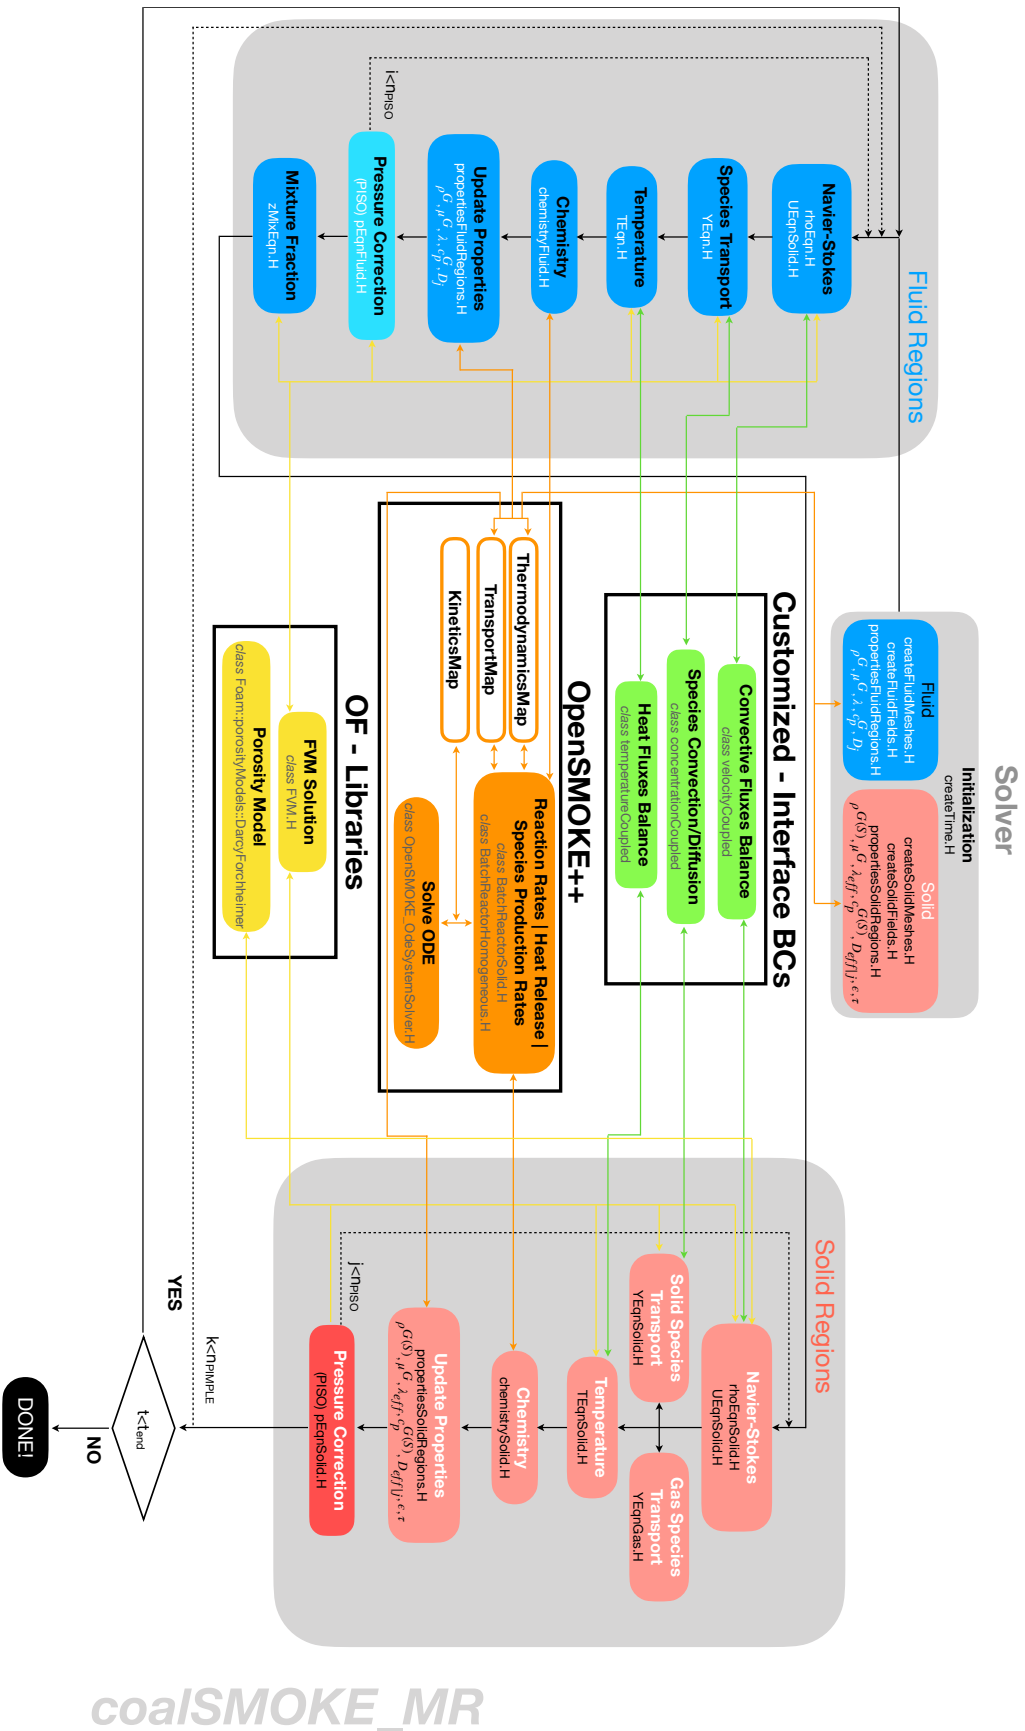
Fluid Regions

Navier-Stokes
rhoEqn.H
UEqnSolid.H

Species Transport
YEqn.H

Temperature
TEqn.H

Chemistry
chemistryFluid.H

Update Properties
propertiesFluidRegions.H
$\rho^G, \mu^G, \lambda, c_p^G, D_j$

Pressure Correction
(PISO) pEqnFluid.H

i<$n_{PISO}$

Mixture Fraction
zMixEqn.H

Solver

Initialization
createTime.H

Fluid
createFluidMeshes.H
createFluidFields.H
propertiesFluidRegions.H
$\rho^G, \mu^G, \lambda, c_p^G, D_j$

Solid
createSolidMeshes.H
createSolidFields.H
propertiesSolidRegions.H
$\rho^{G(S)}, \mu^G, \lambda_{eff}, c_p^{G(S)}, D_{eff[j]}, \epsilon, \tau$

Customized - Interface BCs

Convective Fluxes Balance
class velocityCoupled

Species Convection/Diffusion
class concentrationCoupled

Heat Fluxes Balance
class temperatureCoupled

OpenSMOKE++

ThermodynamicsMap

TransportMap

KineticsMap

Reaction Rates | Heat Release | Species Production Rates
class BatchReactorSolid.H
class BatchReactorHomogeneous.H

Solve ODE
class OpenSMOKE_OdeSystemSolver.H

OF - Libraries

FVM Solution
class FVM.H

Porosity Model
class Foam::porosityModels::DarcyForchheimer

Solid Regions

Navier-Stokes
rhoEqnSolid.H
UEqnSolid.H

Solid Species Transport
YEqnSolid.H

Gas Species Transport
YEqnGas.H

Temperature
TEqnSolid.H

Chemistry
chemistrySolid.H

Update Properties
propertiesSolidRegions.H
$\rho^{G(S)}, \mu^G, \lambda_{eff}, c_p^{G(S)}, D_{eff[j]}, \epsilon, \tau$

Pressure Correction
(PISO) pEqnSolid.H

j<$n_{PISO}$

k<$n_{PIMPLE}$

YES

t<$t_{end}$

NO

DONE!

coalSMOKE_MR